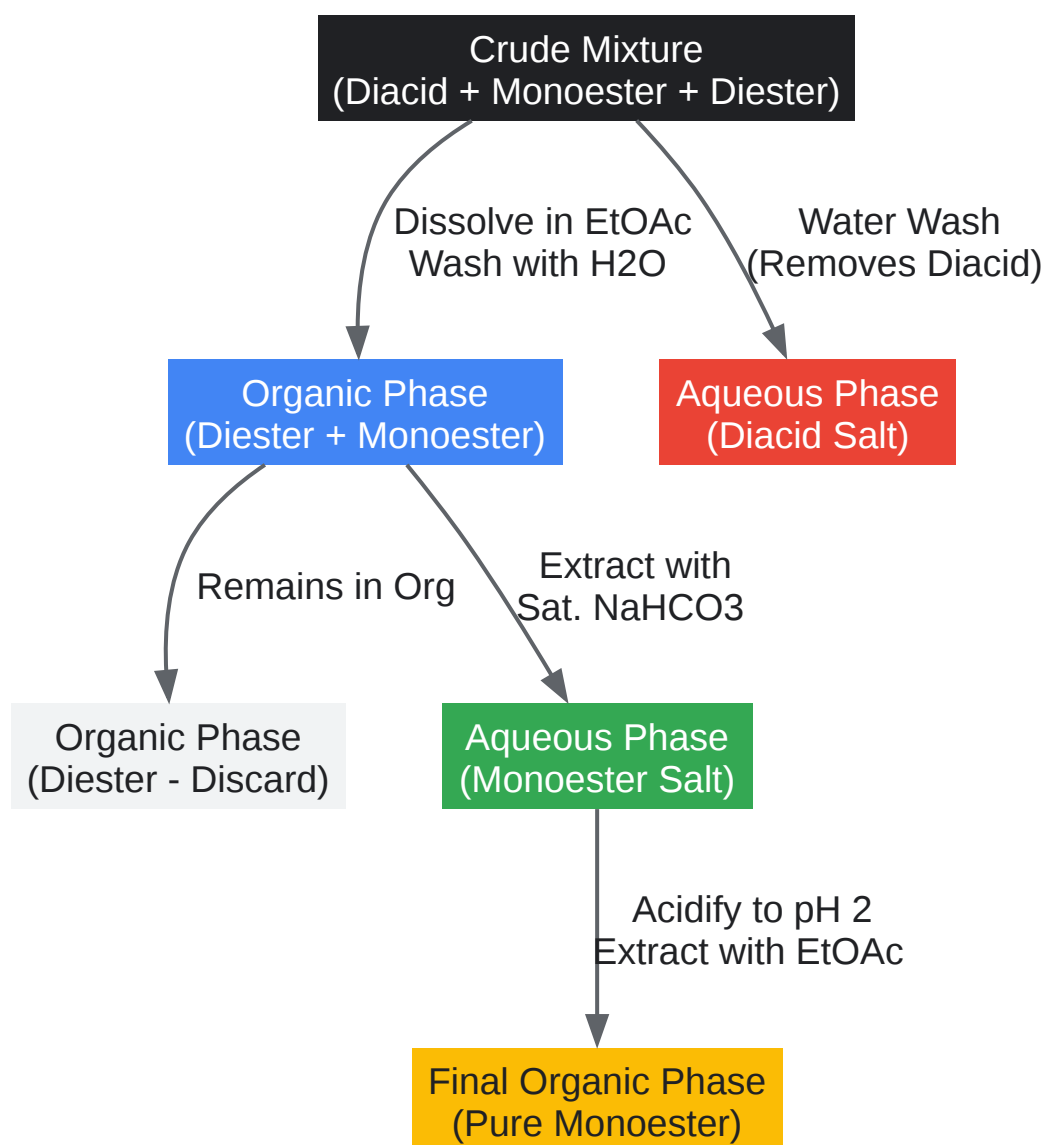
Crude Mixture
(Diacid + Monoester + Diester)

Dissolve in EtOAc
Wash with H2O

Water Wash
(Removes Diacid)

Organic Phase
(Diester + Monoester)

Aqueous Phase
(Diacid Salt)

Remains in Org

Extract with
Sat. NaHCO3

Organic Phase
(Diester - Discard)

Aqueous Phase
(Monoester Salt)

Acidify to pH 2
Extract with EtOAc

Final Organic Phase
(Pure Monoester)